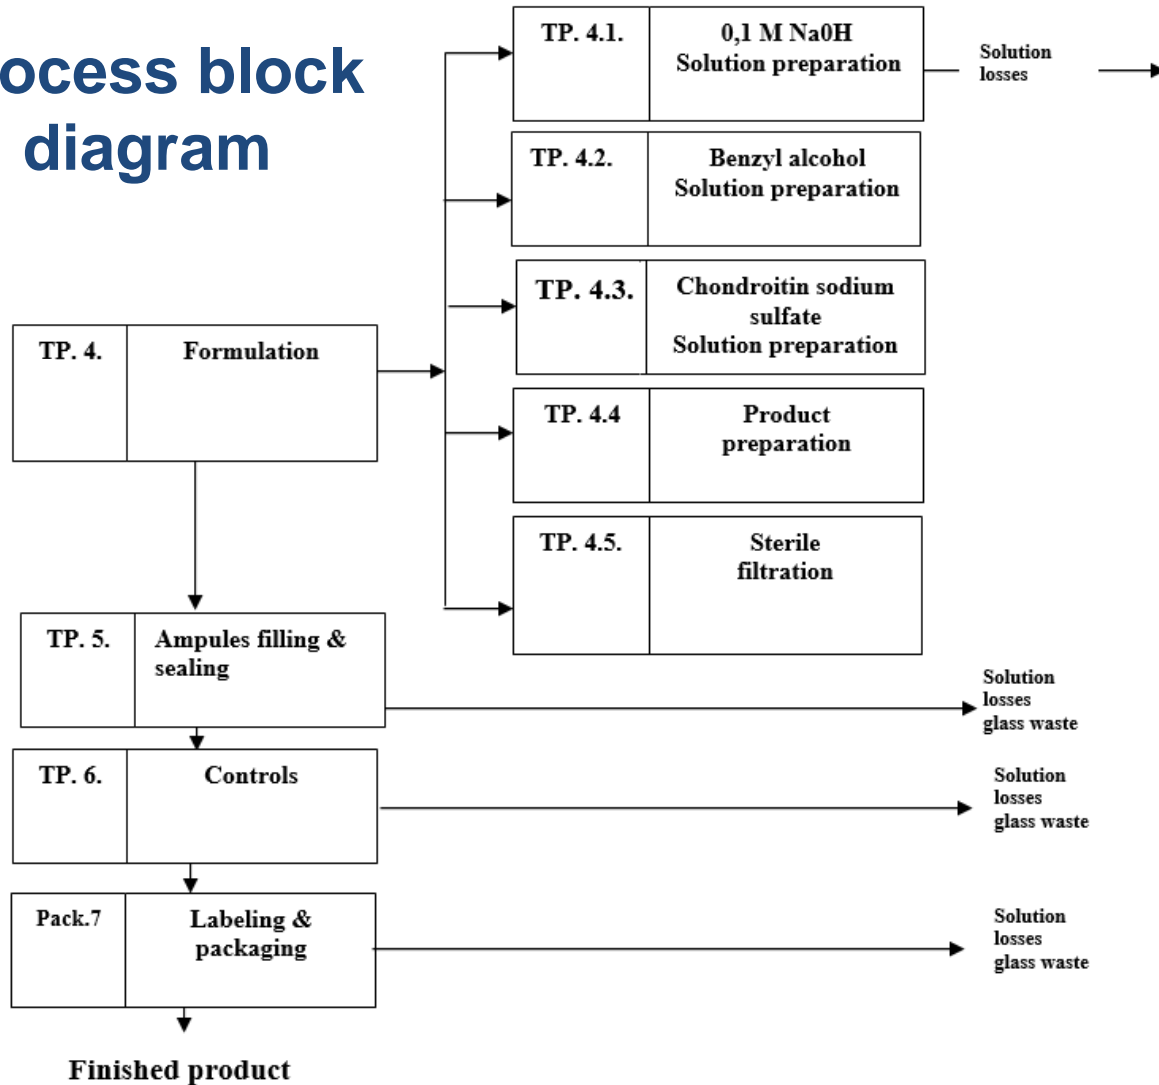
ocess block diagram

TP. 4.1. 0,1 M Na0H Solution preparation

Solution losses

TP. 4.2. Benzyl alcohol Solution preparation

TP. 4.3. Chondroitin sodium sulfate Solution preparation

TP. 4. Formulation

TP. 4.4 Product preparation

TP. 4.5. Sterile filtration

TP. 5. Ampules filling & sealing

Solution losses glass waste

TP. 6. Controls

Solution losses glass waste

Pack.7 Labeling & packaging

Solution losses glass waste

Finished product